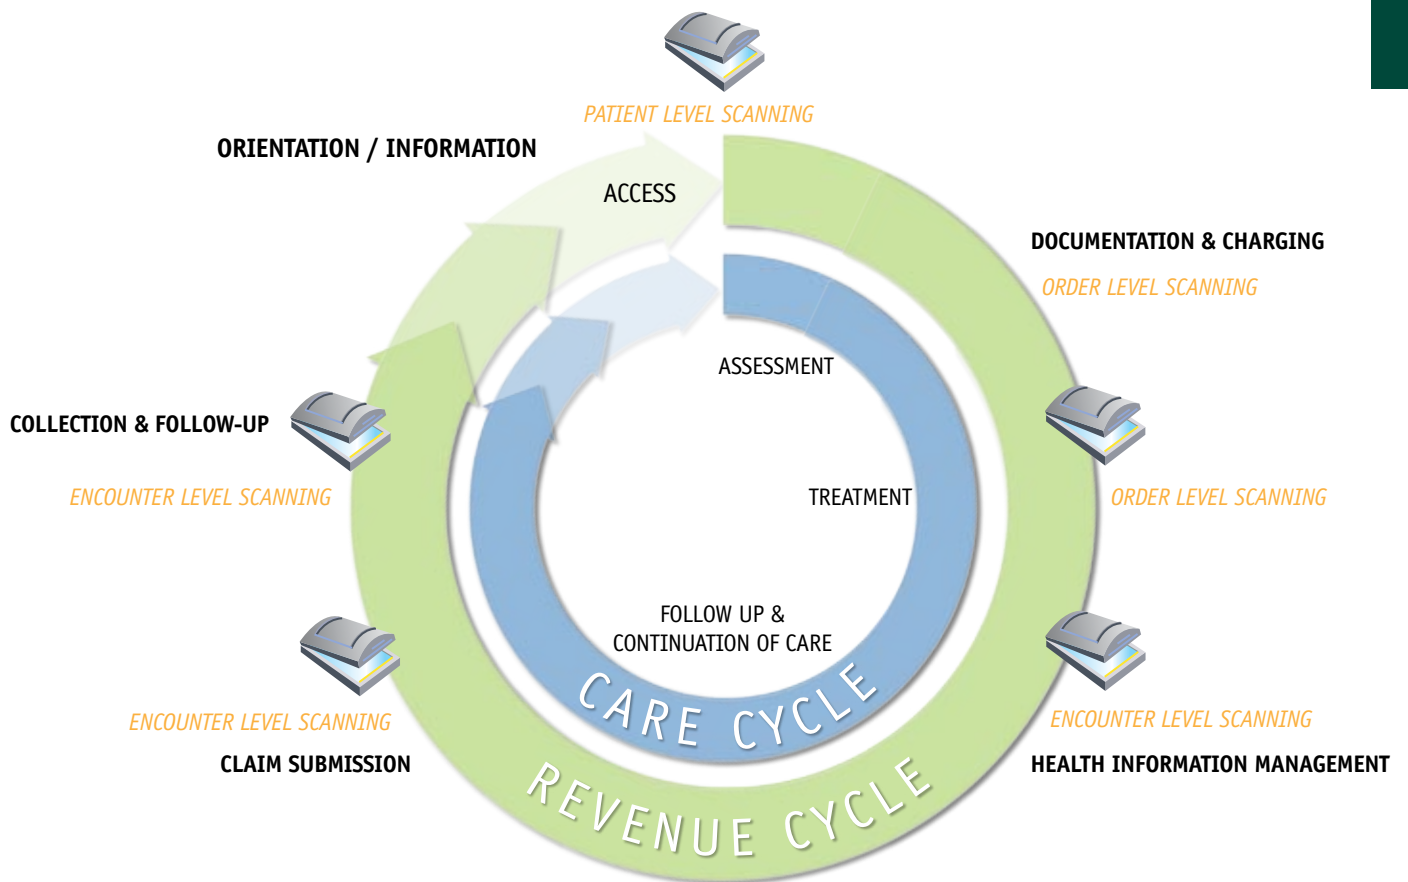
PATIENT LEVEL SCANNING

ORIENTATION / INFORMATION

ACCESS

DOCUMENTATION & CHARGING

ORDER LEVEL SCANNING

ASSESSMENT

COLLECTION & FOLLOW-UP

ENCOUNTER LEVEL SCANNING

TREATMENT

ORDER LEVEL SCANNING

FOLLOW UP & CONTINUATION OF CARE

CARE CYCLE

ENCOUNTER LEVEL SCANNING

CLAIM SUBMISSION

ENCOUNTER LEVEL SCANNING

HEALTH INFORMATION MANAGEMENT

REVENUE CYCLE